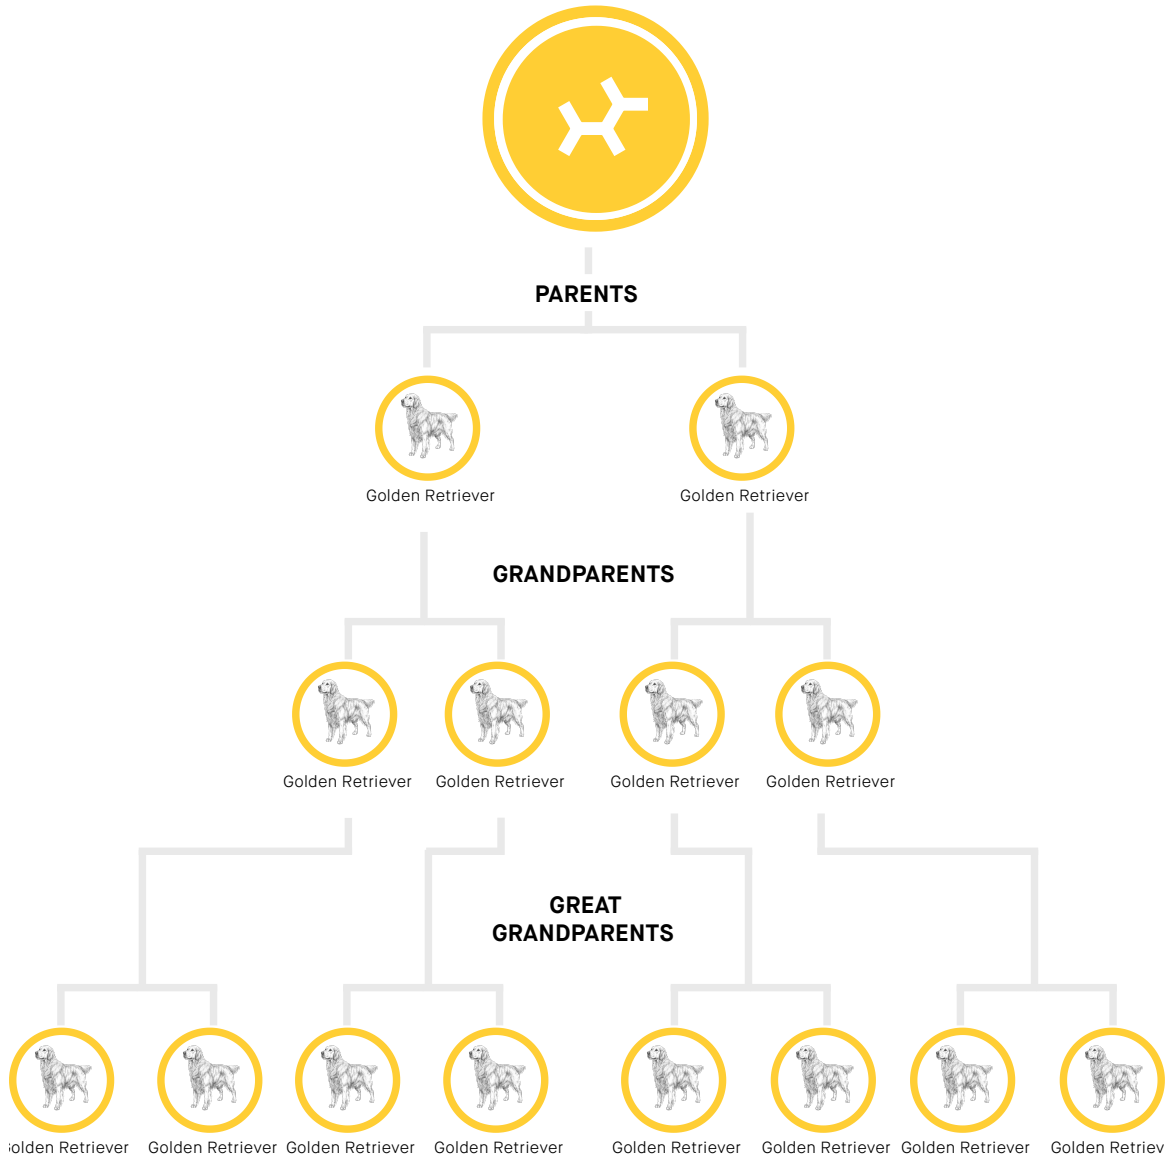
PARENTS

Golden Retriever

Golden Retriever

GRANDPARENTS

Golden Retriever

Golden Retriever

Golden Retriever

Golden Retriever

GREAT GRANDPARENTS

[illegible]olden Retriever

Golden Retriever

Golden Retriever

Golden Retriever

Golden Retriever

Golden Retriever

Golden Retriever

Golden Retriev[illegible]